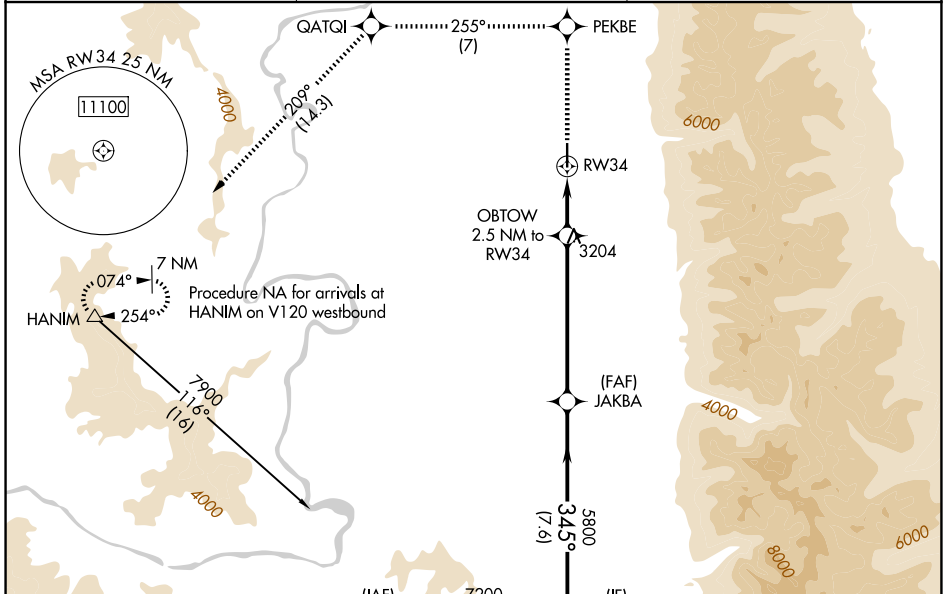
QATQI
255°
(7)
PEKBE
MSA RW34 25 NM
11100
4000
209°
(14.3)
6000
RW34
OBTOW
2.5 NM to
RW34
3204
074°
7 NM
Procedure NA for arrivals at
HANIM on V120 westbound
HANIM
254°
7900
116°
(16)
(FAF)
JAKBA
4000
4000
5800
345°
(7.6)
6000
8000
(IAF)
7200
(IF)